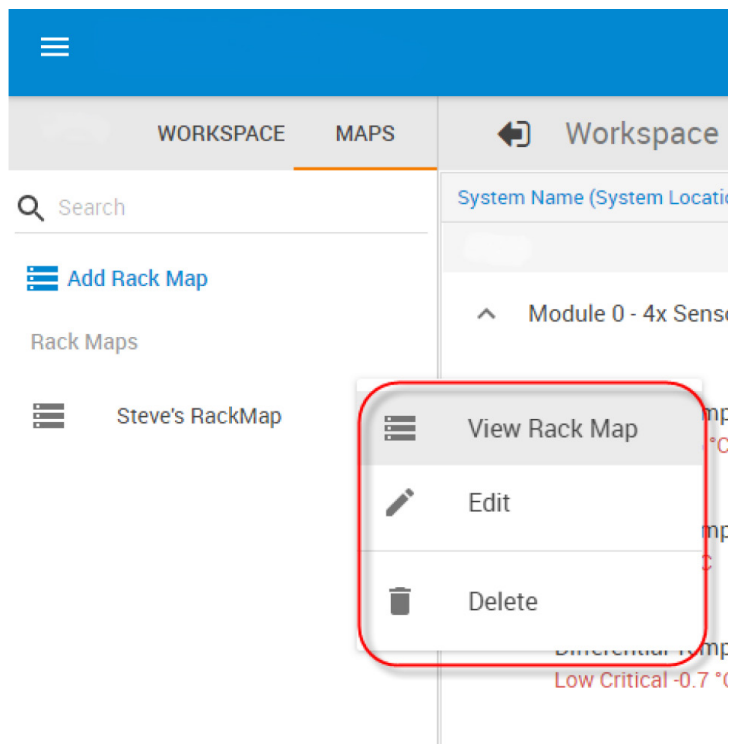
WORKSPACE MAPS

Workspace

Search

System Name (System Locati

Add Rack Map

Module 0 - 4x Sens

Rack Maps

Steve's RackMap

View Rack Map

mp
°C

Edit

mp
C

Delete

Differential Temp
Low Critical -0.7 °C